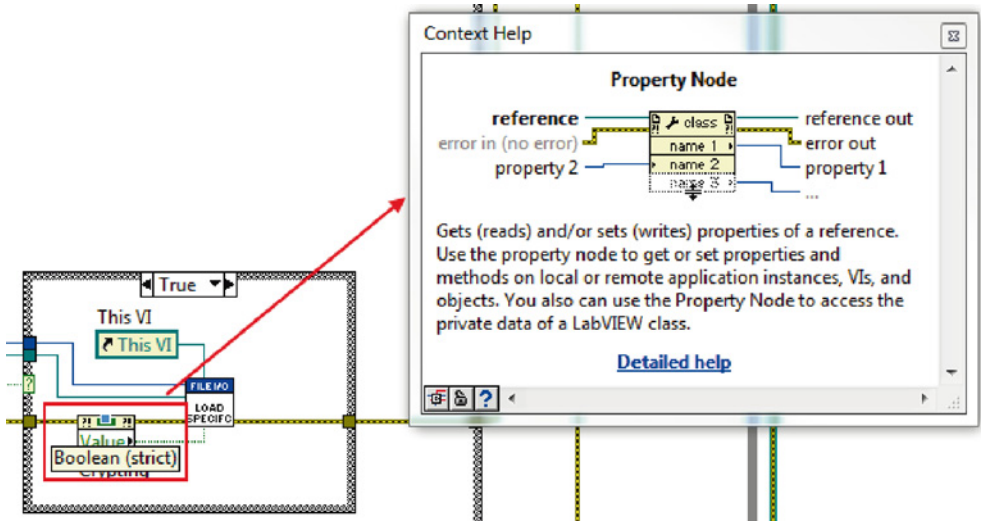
True

This VI

This VI

FILE I/O

LOAD SPECIFC

Value

Boolean (strict)

Crypting

Context Help

Property Node

reference

error in (no error)

property 2

class

name 1

name 2

name 3

reference out

error out

property 1

...

Gets (reads) and/or sets (writes) properties of a reference. Use the property node to get or set properties and methods on local or remote application instances, VIs, and objects. You also can use the Property Node to access the private data of a LabVIEW class.

Detailed help

?